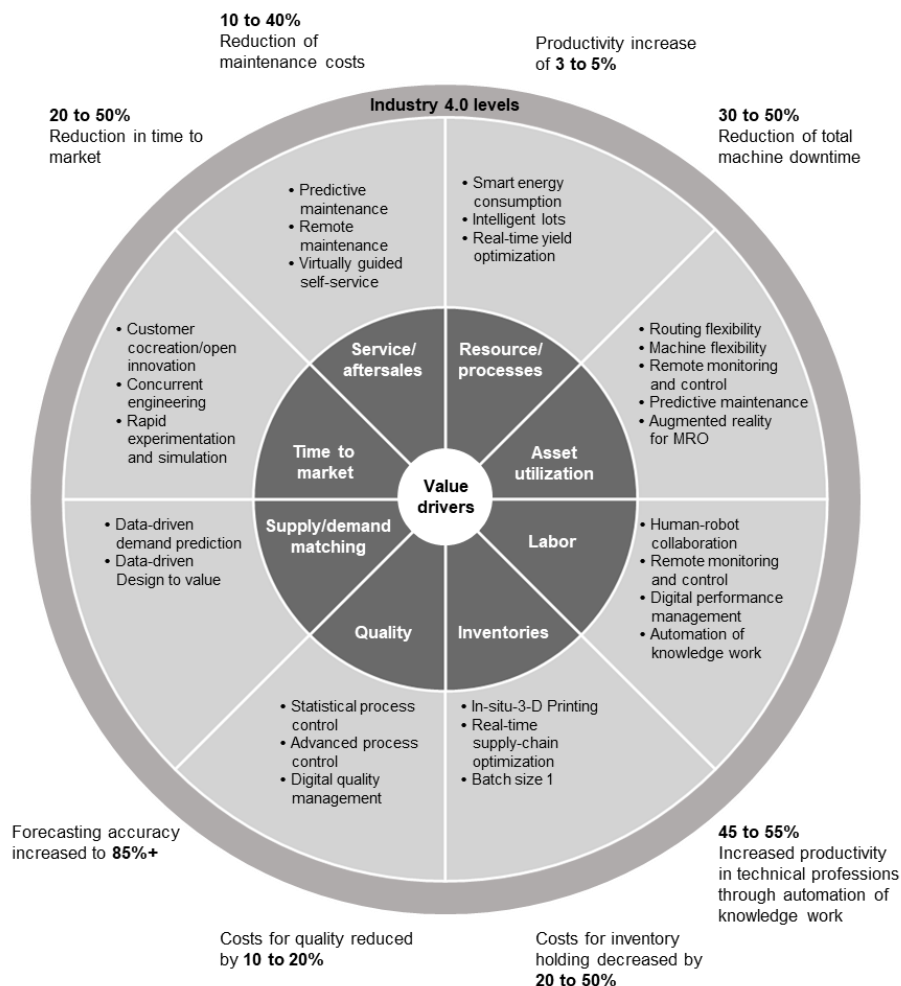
10 to 40%
Reduction of maintenance costs

Productivity increase of 3 to 5%

20 to 50%
Reduction in time to market

Industry 4.0 levels

30 to 50%
Reduction of total machine downtime

• Predictive maintenance
• Remote maintenance
• Virtually guided self-service

• Smart energy consumption
• Intelligent lots
• Real-time yield optimization

• Customer cocreation/open innovation
• Concurrent engineering
• Rapid experimentation and simulation

Service/ aftersales

Resource/ processes

• Routing flexibility
• Machine flexibility
• Remote monitoring and control
• Predictive maintenance
• Augmented reality for MRO

Time to market

Asset utilization

Value drivers

• Data-driven demand prediction
• Data-driven Design to value

Supply/demand matching

Labor

• Human-robot collaboration
• Remote monitoring and control
• Digital performance management
• Automation of knowledge work

Quality

Inventories

• Statistical process control
• Advanced process control
• Digital quality management

• In-situ-3-D Printing
• Real-time supply-chain optimization
• Batch size 1

Forecasting accuracy increased to 85%+

45 to 55%
Increased productivity in technical professions through automation of knowledge work

Costs for quality reduced by 10 to 20%

Costs for inventory holding decreased by 20 to 50%